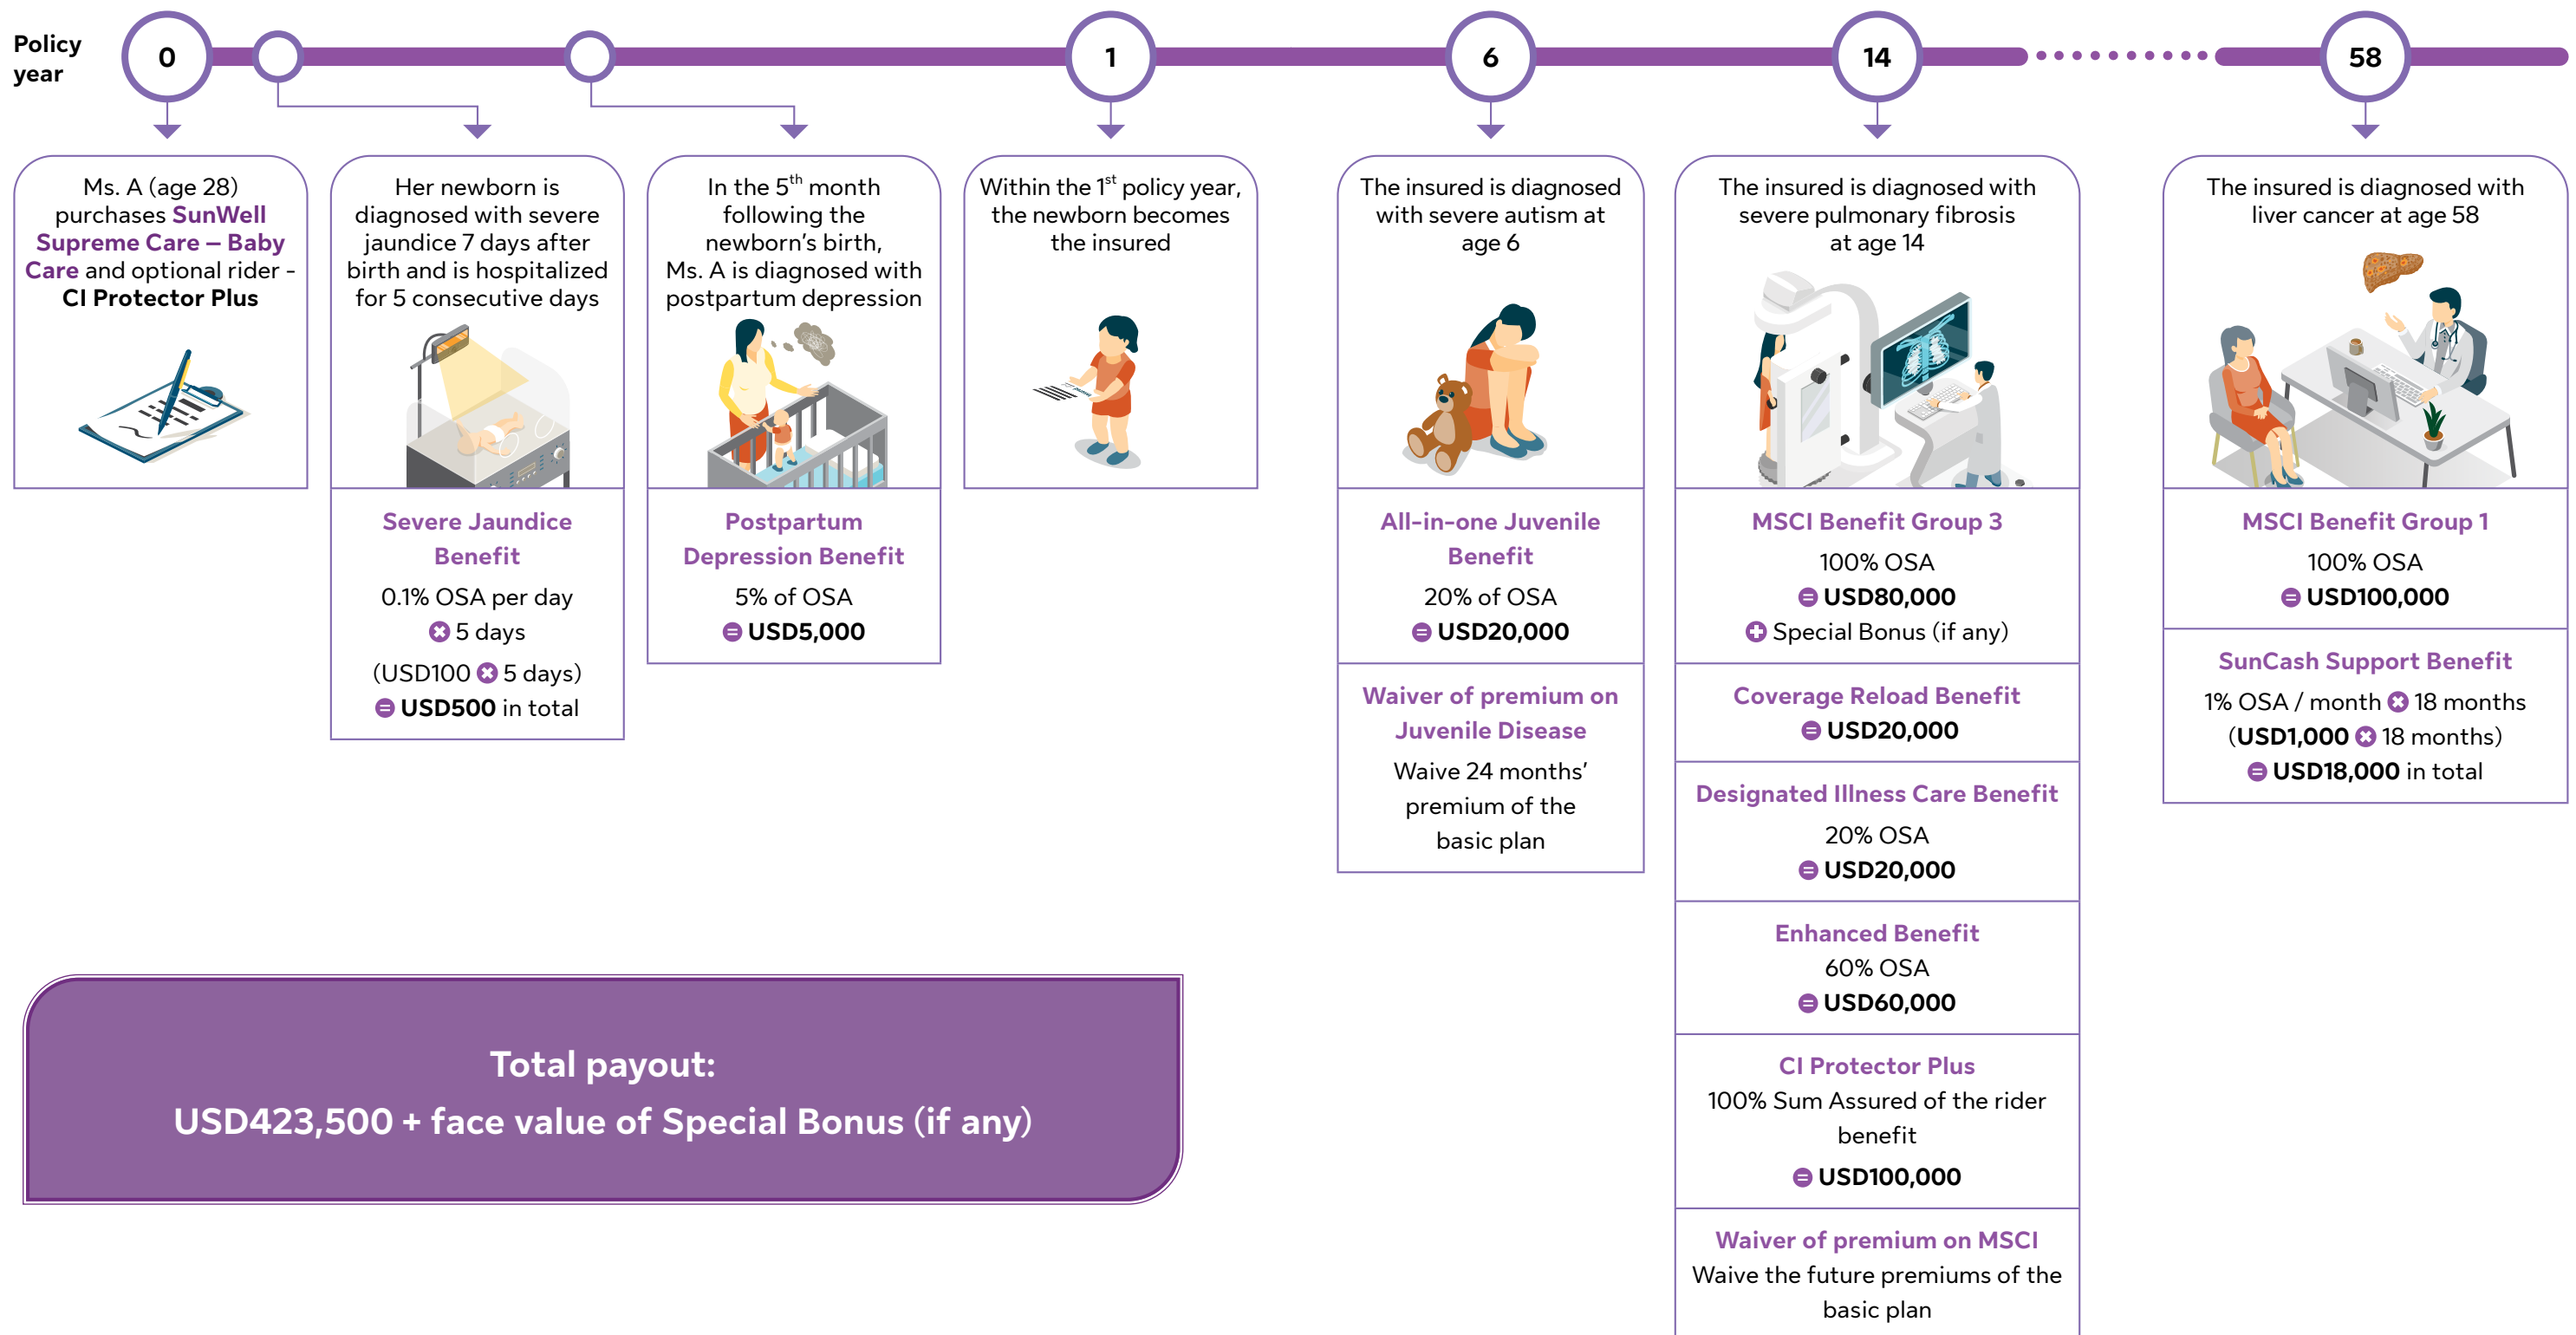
Policy year

0

1

6

14

58

Ms. A (age 28) purchases SunWell Supreme Care – Baby Care and optional rider - CI Protector Plus

Her newborn is diagnosed with severe jaundice 7 days after birth and is hospitalized for 5 consecutive days

Severe Jaundice Benefit

0.1% OSA per day

× 5 days

(USD100 × 5 days)

= USD500 in total

In the 5$^{th}$ month following the newborn's birth, Ms. A is diagnosed with postpartum depression

Postpartum Depression Benefit

5% of OSA

= USD5,000

Within the 1$^{st}$ policy year, the newborn becomes the insured

The insured is diagnosed with severe autism at age 6

All-in-one Juvenile Benefit

20% of OSA

= USD20,000

Waiver of premium on Juvenile Disease

Waive 24 months' premium of the basic plan

The insured is diagnosed with severe pulmonary fibrosis at age 14

MSCI Benefit Group 3

100% OSA

= USD80,000

+ Special Bonus (if any)

Coverage Reload Benefit

= USD20,000

Designated Illness Care Benefit

20% OSA

= USD20,000

Enhanced Benefit

60% OSA

= USD60,000

CI Protector Plus

100% Sum Assured of the rider benefit

= USD100,000

Waiver of premium on MSCI

Waive the future premiums of the basic plan

The insured is diagnosed with liver cancer at age 58

MSCI Benefit Group 1

100% OSA

= USD100,000

SunCash Support Benefit

1% OSA / month × 18 months

(USD1,000 × 18 months)

= USD18,000 in total

Total payout:
USD423,500 + face value of Special Bonus (if any)